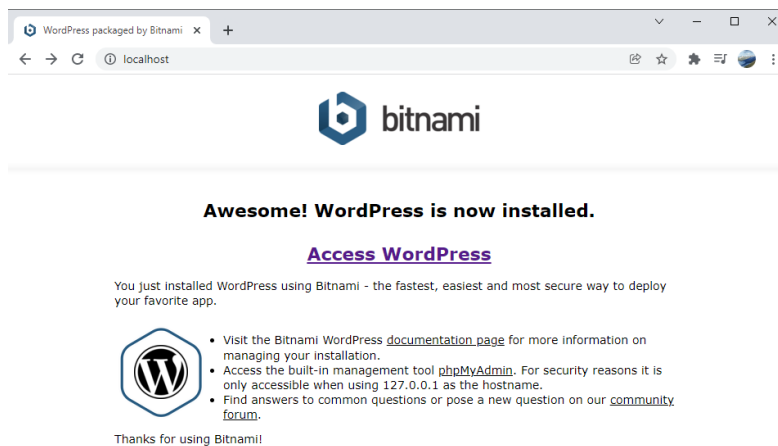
WordPress packaged by Bitnami ×
+
localhost

bitnami

Awesome! WordPress is now installed.

Access WordPress

You just installed WordPress using Bitnami - the fastest, easiest and most secure way to deploy your favorite app.

- Visit the Bitnami WordPress documentation page for more information on managing your installation.
- Access the built-in management tool phpMyAdmin. For security reasons it is only accessible when using 127.0.0.1 as the hostname.
- Find answers to common questions or pose a new question on our community forum.

Thanks for using Bitnami!